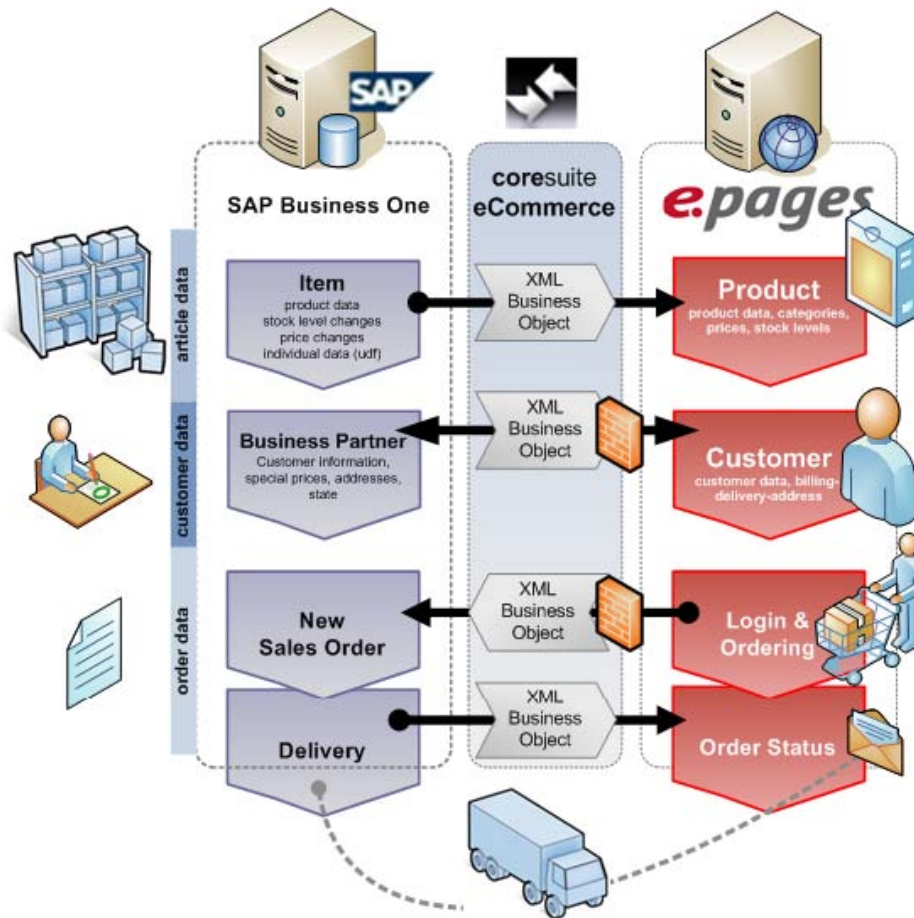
SAP

SAP Business One

coresuite eCommerce

e.pages

article data

customer data

order data

Item
product data
stock level changes
price changes
individual data (udf)

XML Business Object

Product
product data, categories, prices, stock levels

Business Partner
Customer information, special prices, addresses, state

XML Business Object

Customer
customer data, billing-delivery-address

New Sales Order

XML Business Object

Login & Ordering

Delivery

XML Business Object

Order Status